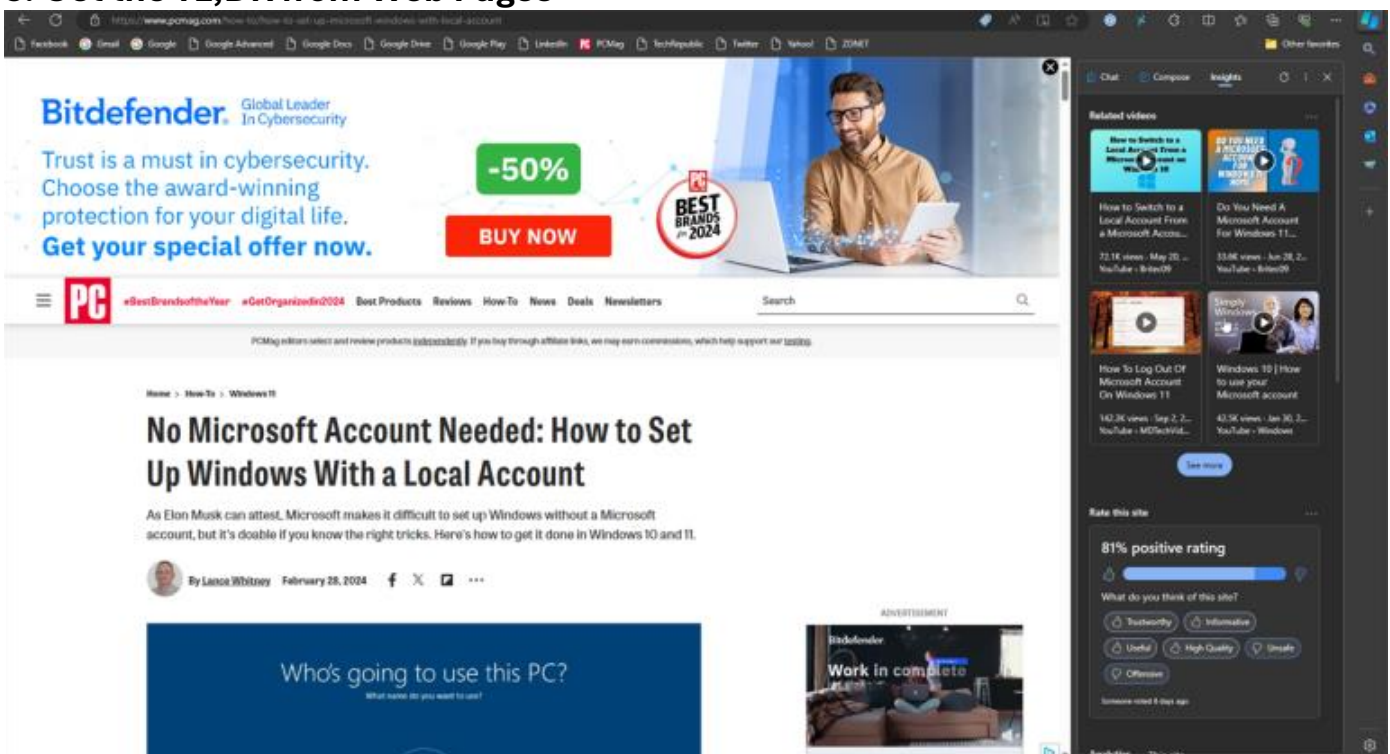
https://www.pcmag.com/how-to/how-to-set-up-microsoft-windows-with-local-account

Facebook Gmail Google Google Advanced Google Docs Google Drive Google Play LinkedIn PCMag TechRepublic Twitter Yahoo! ZDNET Other favorites

Bitdefender. Global Leader In Cybersecurity

Trust is a must in cybersecurity. Choose the award-winning protection for your digital life. Get your special offer now.

-50%

BUY NOW

BEST BRANDS 2024

PC #BestBrandsoftheYear #GetOrganizedin2024 Best Products Reviews How-To News Deals Newsletters Search

PCMag editors select and review products independently. If you buy through affiliate links, we may earn commissions, which help support our testing.

Home > How-To > Windows 11

No Microsoft Account Needed: How to Set Up Windows With a Local Account

As Elon Musk can attest, Microsoft makes it difficult to set up Windows without a Microsoft account, but it's doable if you know the right tricks. Here's how to get it done in Windows 10 and 11.

By Lance Whitney February 28, 2024

Who's going to use this PC?

What name do you want to use?

ADVERTISEMENT

Bitdefender

Work in complete

Chat Compose Insights

Related videos

How to Switch to a Local Account From a Microsoft Accou...
72.1K views · May 20, ...
YouTube · Brites09

Do You Need A Microsoft Account For Windows 11...
33.6K views · Jun 28, 2...
YouTube · Brites09

How To Log Out Of Microsoft Account On Windows 11
142.3K views · Sep 2, 2...
YouTube · MDTechVid...

Windows 10 | How to use your Microsoft account
42.5K views · Jan 30, 2...
YouTube · Windows

See more

Rate this site

81% positive rating

What do you think of this site?

Trustworthy Informative Useful High Quality Unsafe Offensive

Someone rated 8 days ago